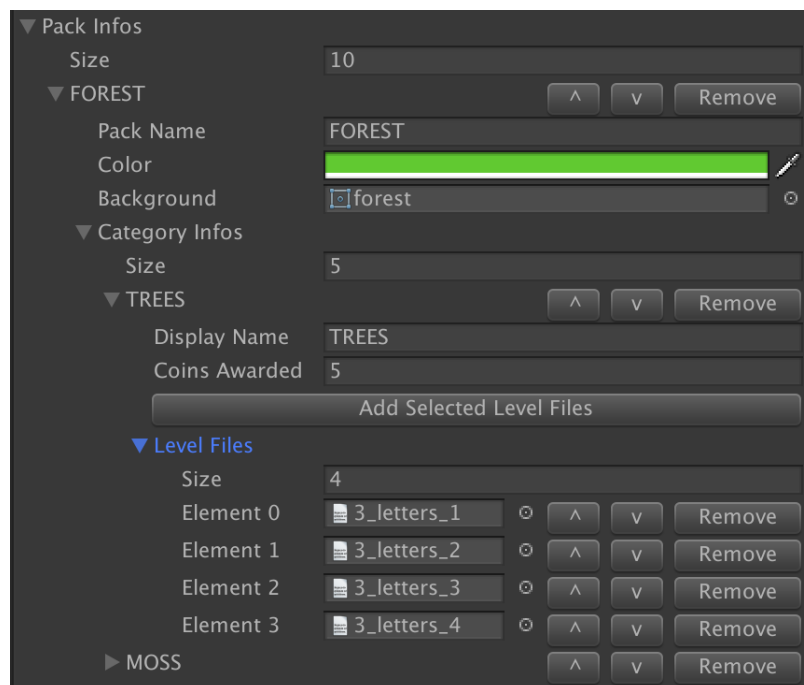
Pack Infos
Size 10
FOREST ^ v Remove
Pack Name FOREST
Color
Background forest
Category Infos
Size 5
TREES ^ v Remove
Display Name TREES
Coins Awarded 5
Add Selected Level Files
Level Files
Size 4
Element 0 3_letters_1 ^ v Remove
Element 1 3_letters_2 ^ v Remove
Element 2 3_letters_3 ^ v Remove
Element 3 3_letters_4 ^ v Remove
MOSS ^ v Remove